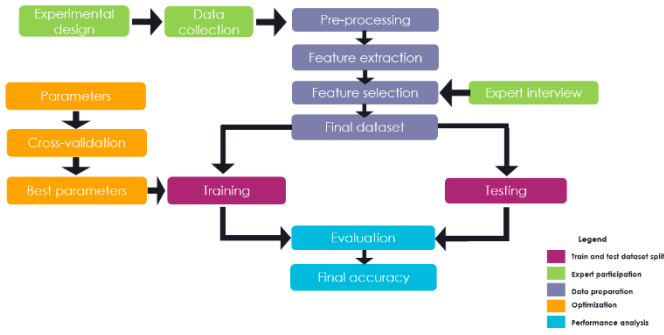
Experimental design

Data collection

Pre-processing

Feature extraction

Feature selection

Expert interview

Parameters

Cross-validation

Best parameters

Final dataset

Training

Testing

Evaluation

Final accuracy

Legend

Train and test dataset split

Expert participation

Data preparation

Optimization

Performance analysis